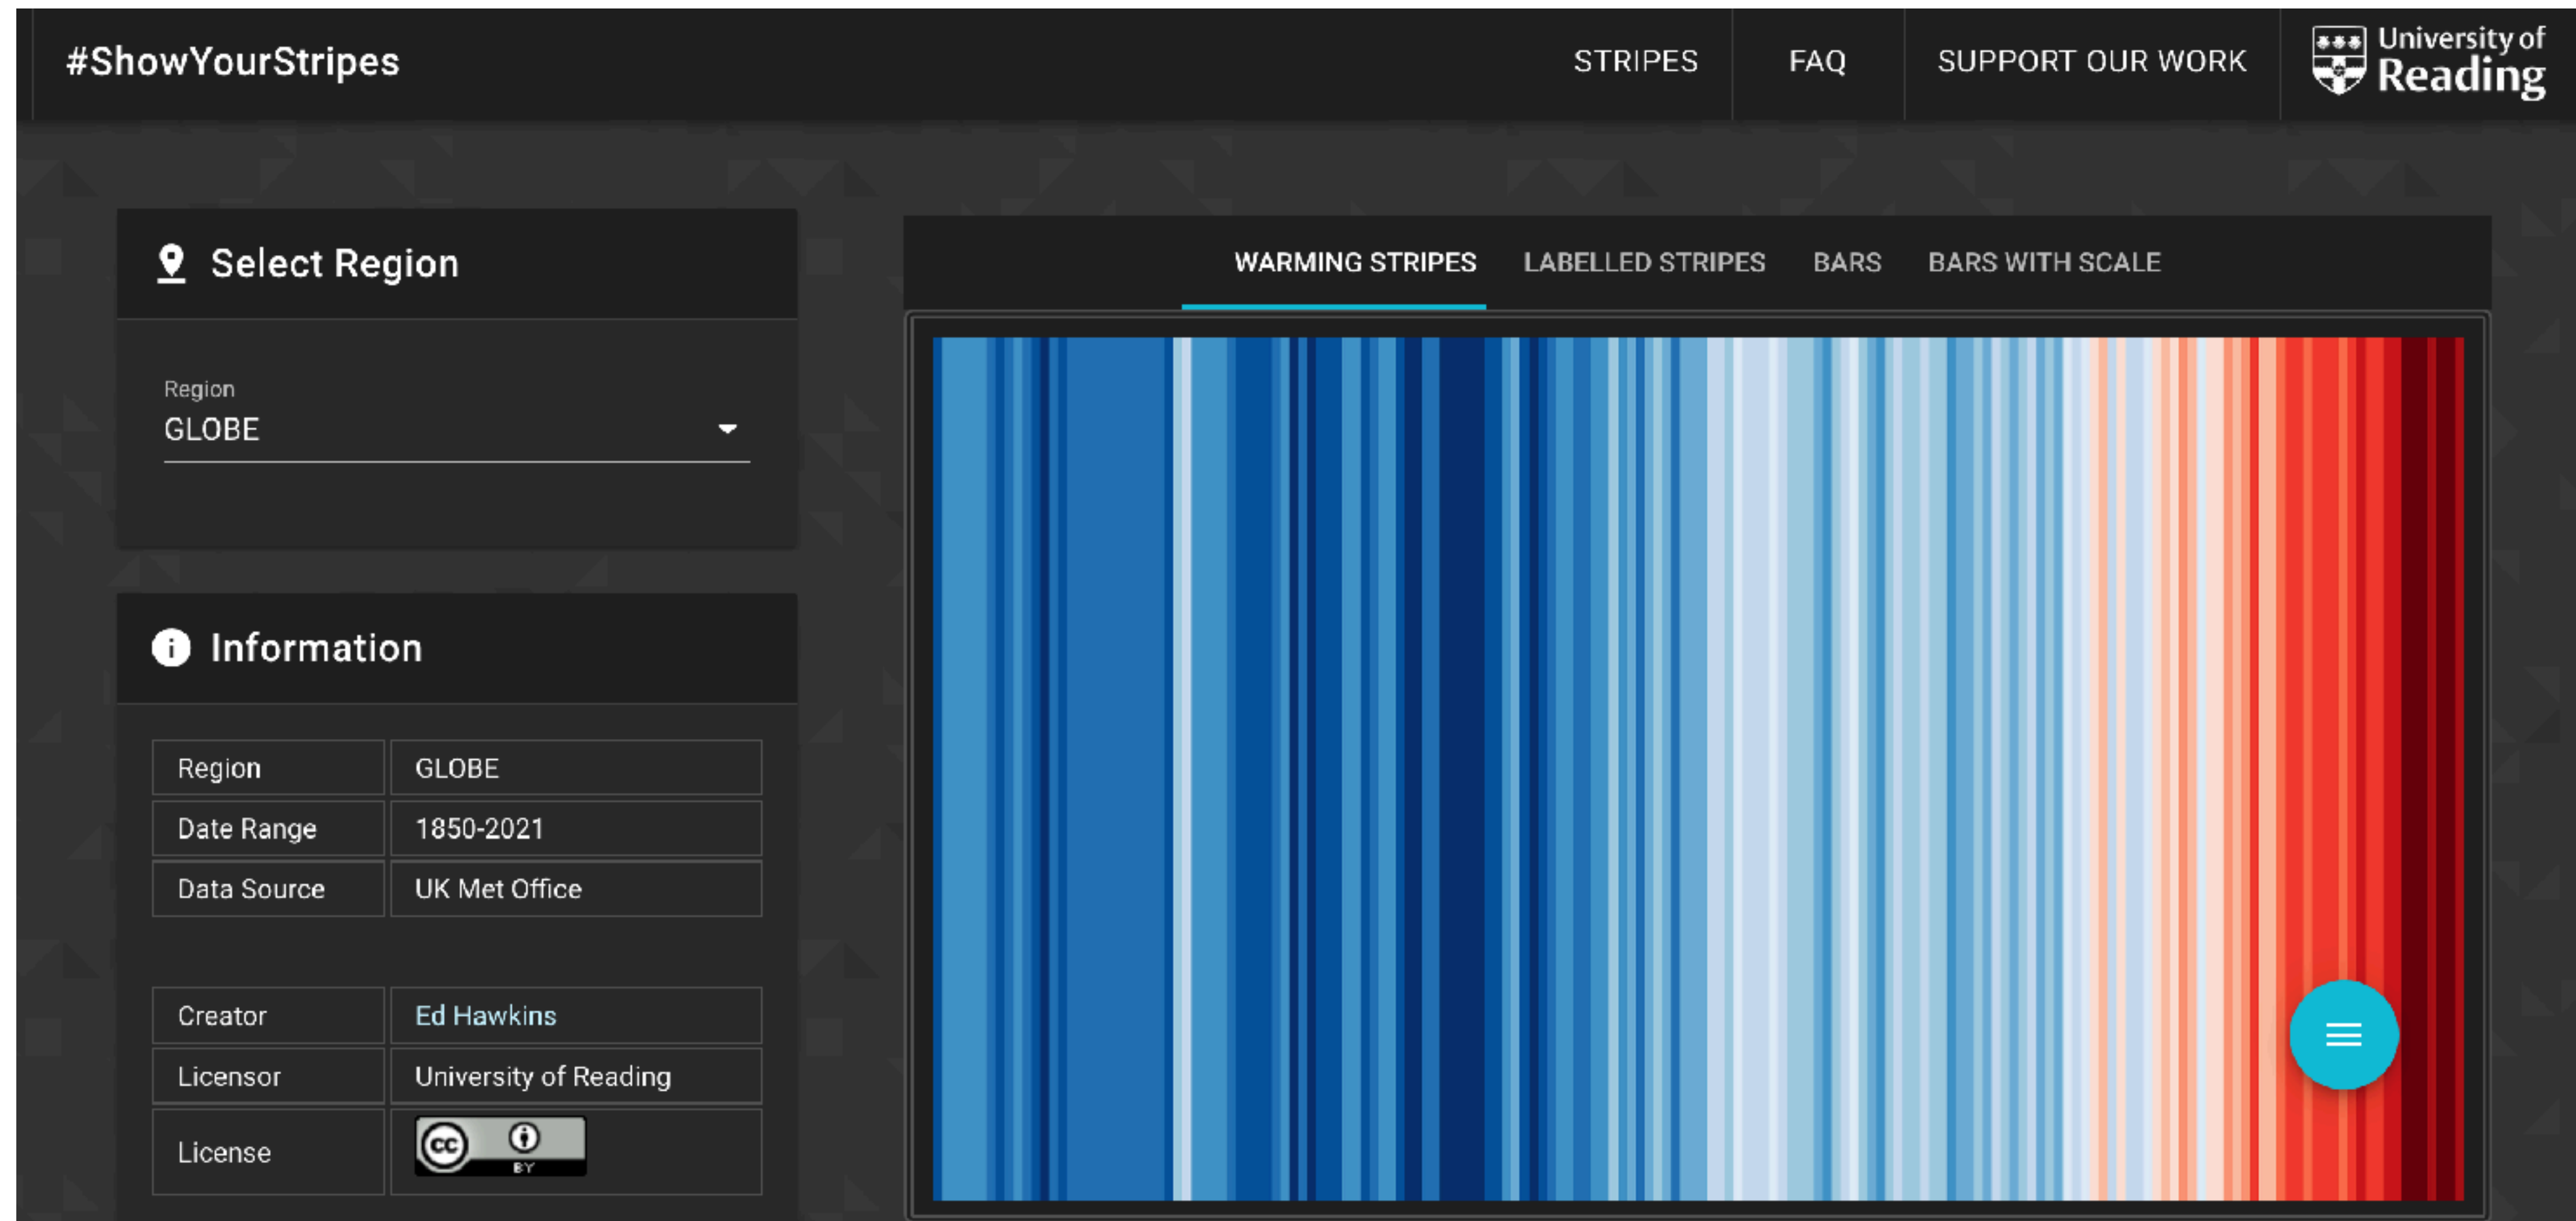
#ShowYourStripes

STRIPES FAQ SUPPORT OUR WORK

University of Reading

Select Region

Region
GLOBE

Information

| Region | GLOBE |
|---|---|
| Date Range | 1850-2021 |
| Data Source | UK Met Office |

| Creator | Ed Hawkins |
|---|---|
| Licensor | University of Reading |
| License | cc BY |

WARMING STRIPES LABELLED STRIPES BARS BARS WITH SCALE